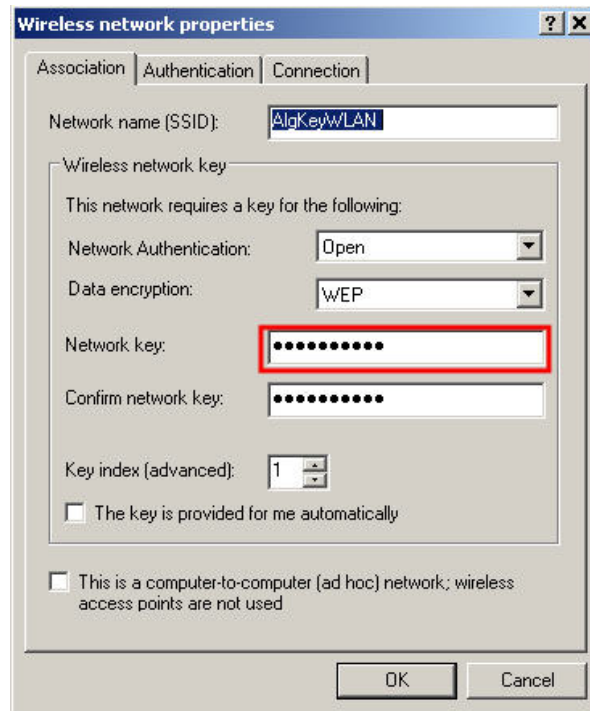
Wireless network properties ? X

Association | Authentication | Connection

Network name (SSID): AlgKeyWLAN

Wireless network key

This network requires a key for the following:

Network Authentication: Open

Data encryption: WEP

Network key: ●●●●●●●●●●

Confirm network key: ●●●●●●●●●●

Key index (advanced): 1

The key is provided for me automatically

This is a computer-to-computer (ad hoc) network; wireless access points are not used

OK Cancel